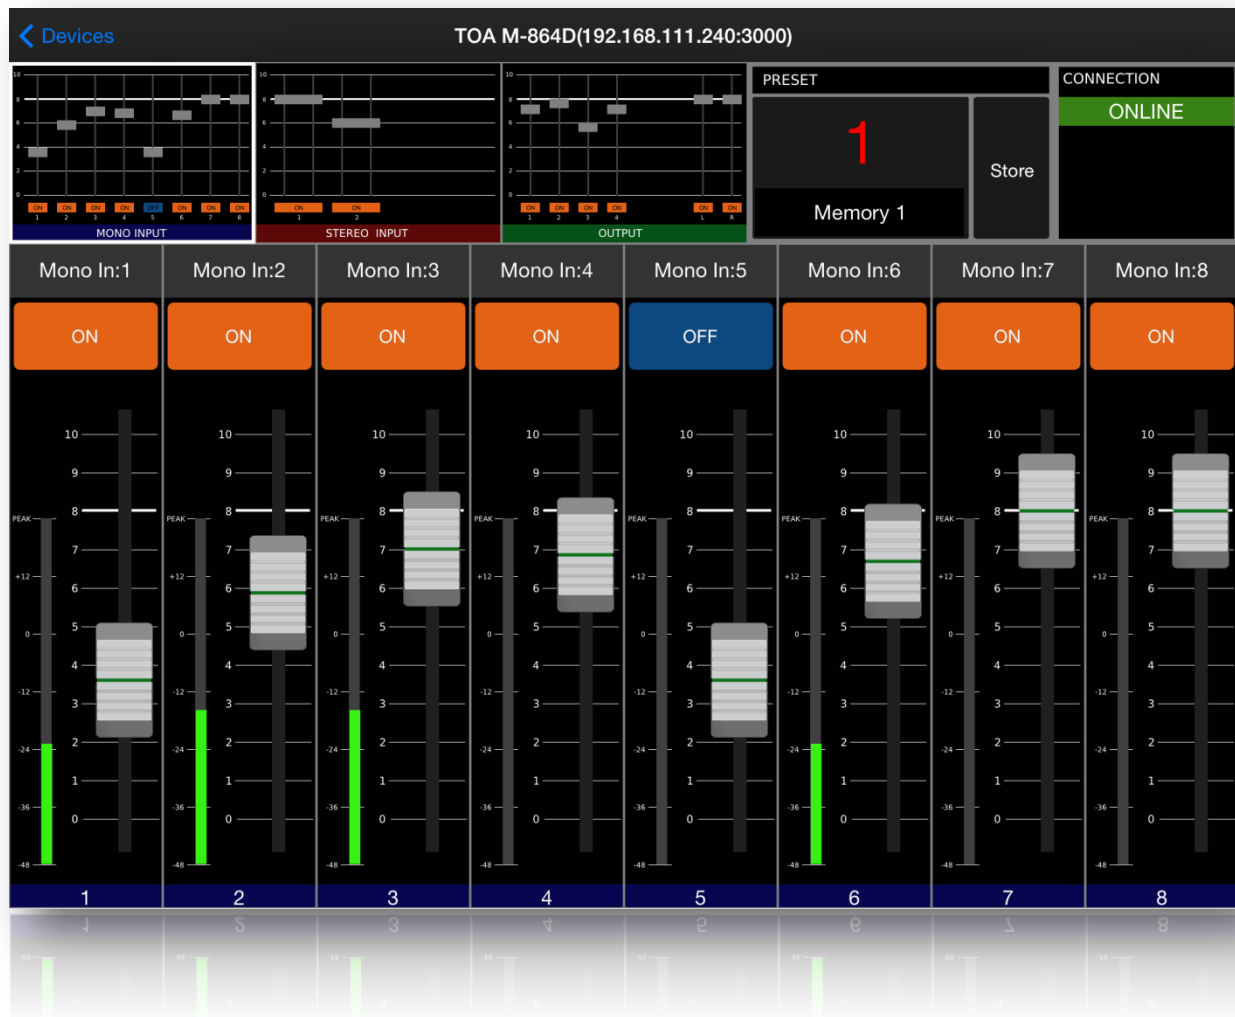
Devices

TOA M-864D(192.168.111.240:3000)

10 8 6 4 2 0

ON ON ON ON OFF ON ON ON
1 2 3 4 5 6 7 8
MONO INPUT

10 8 6 4 2 0
ON ON
1 2
STEREO INPUT

10 8 6 4 2 0
ON ON ON ON ON ON
1 2 3 4 L R
OUTPUT

PRESET
1
Memory 1
Store

CONNECTION
ONLINE

| Mono In:1 | Mono In:2 | Mono In:3 | Mono In:4 | Mono In:5 | Mono In:6 | Mono In:7 | Mono In:8 |
|---|---|---|---|---|---|---|---|
| ON | ON | ON | ON | OFF | ON | ON | ON |

10 9 8 7 6 5 4 3 2 1 0

PEAK +12 0 -12 -24 -36 -48

| 1 | 2 | 3 | 4 | 5 | 6 | 7 | 8 |
|---|---|---|---|---|---|---|---|